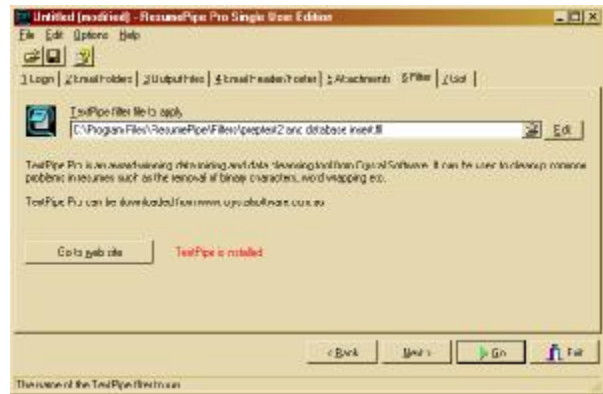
Untitled (modified) - ResumePipe Pro Single User Edition

File Edit Options Help

1 Login | 2 Email folders | 3 Output files | 4 Email Header/Footer | 5 Attachments | 6 Filter | 7 List

TextPipe filter file to apply

C:\Program Files\ResumePipe\Filters\prepiext2 and database insert.fll

Edit

TextPipe Pro is an award-winning data mining and data cleansing tool from Crystal Software. It can be used to cleanup common problems in resumes such as the removal of binary characters, word wrapping etc.

TextPipe Pro can be downloaded from www.crystalsoftware.com.au

Go to web site

TextPipe is installed

< Back

Next >

Go

Exit

The name of the TextPipe filter to run